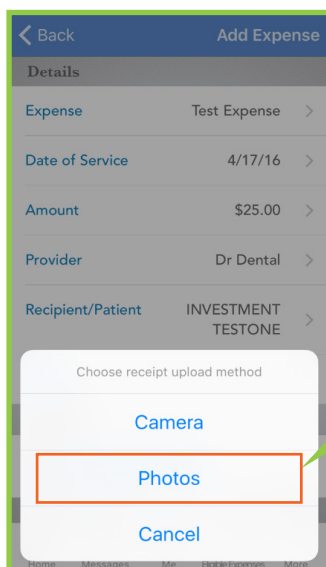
< Back

Add Expense

Details

Expense Test Expense >

Date of Service 4/17/16 >

Amount $25.00 >

Provider Dr Dental >

Recipient/Patient INVESTMENT TESTONE >

Choose receipt upload method

Camera

Photos

Cancel

Home Messages Me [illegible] Expenses More